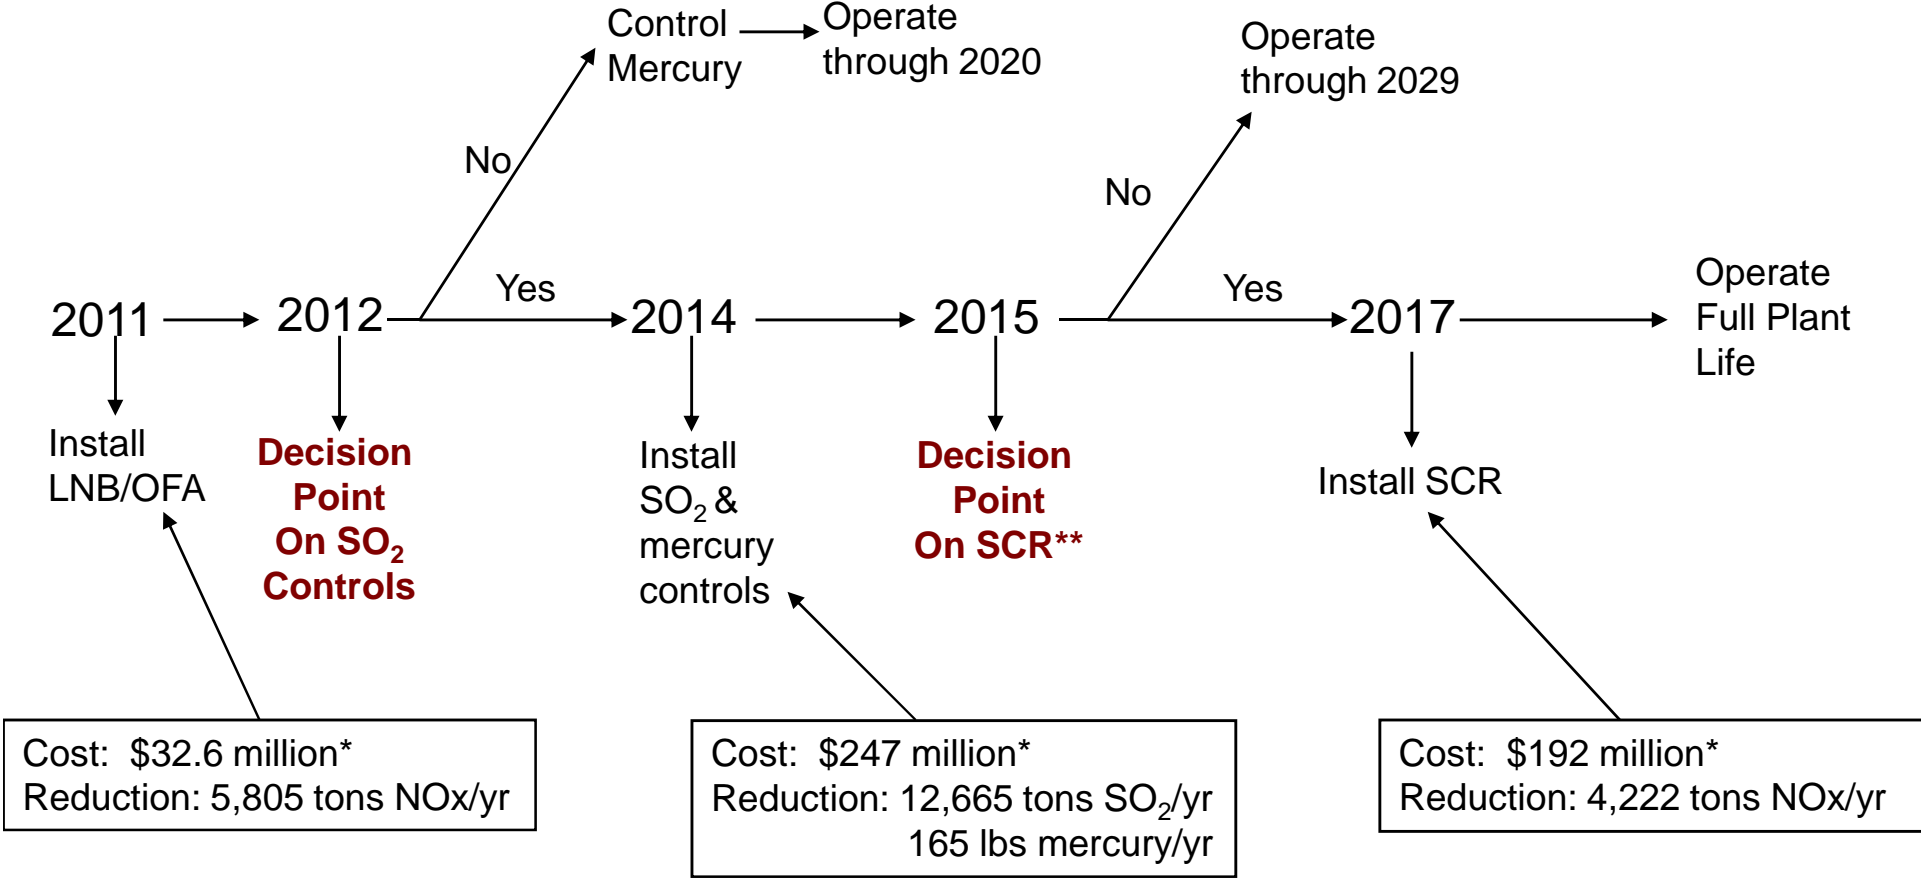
Control Mercury

Operate through 2020

No

Operate through 2029

No

2011

2012

Yes

2014

2015

Yes

2017

Operate Full Plant Life

Install LNB/OFA

Decision Point On $SO_2$ Controls

Install $SO_2$ & mercury controls

Decision Point On SCR**

Install SCR

Cost: $32.6 million*
Reduction: 5,805 tons NOx/yr

Cost: $247 million*
Reduction: 12,665 tons $SO_2$/yr
165 lbs mercury/yr

Cost: $192 million*
Reduction: 4,222 tons NOx/yr